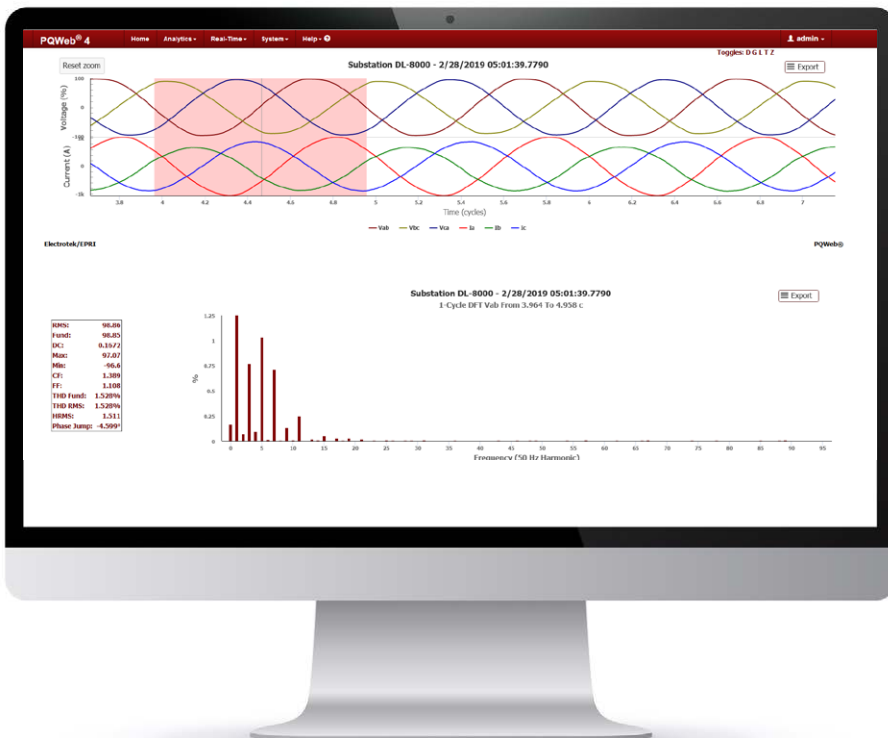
PQWeb® 4 Home Analytics ▾ Real-Time ▾ System ▾ Help ▾ admin ▾

Toggles: D G L T Z

Reset zoom

Substation DL-8000 - 2/28/2019 05:01:39.7790

Export

Voltage (%)
100
0
-100

Current (A)
1k
0
-1k

3.8 4 4.2 4.4 4.6 4.8 5 5.2 5.4 5.6 5.8 6 6.2 6.4 6.6 6.8 7

Time (cycles)

Vab Vbc Vca Ia Ib Ic

Electrotek/EPRI

PQWeb®

Substation DL-8000 - 2/28/2019 05:01:39.7790
1-Cycle DFT Vab From 3.964 To 4.958 c

Export

| | |
|---|---|
| RMS: | 98.86 |
| Fund: | 98.85 |
| DC: | 0.1572 |
| Max: | 97.07 |
| Min: | -96.6 |
| CF: | 1.389 |
| FF: | 1.108 |
| THD Fund: | 1.528% |
| THD RMS: | 1.528% |
| HRMS: | 1.511 |
| Phase Jump: | -4.599° |

%
1.25
1
0.75
0.5
0.25
0

0 5 10 15 20 25 30 35 40 45 50 55 60 65 70 75 80 85 90 95

Frequency (50 Hz Harmonic)